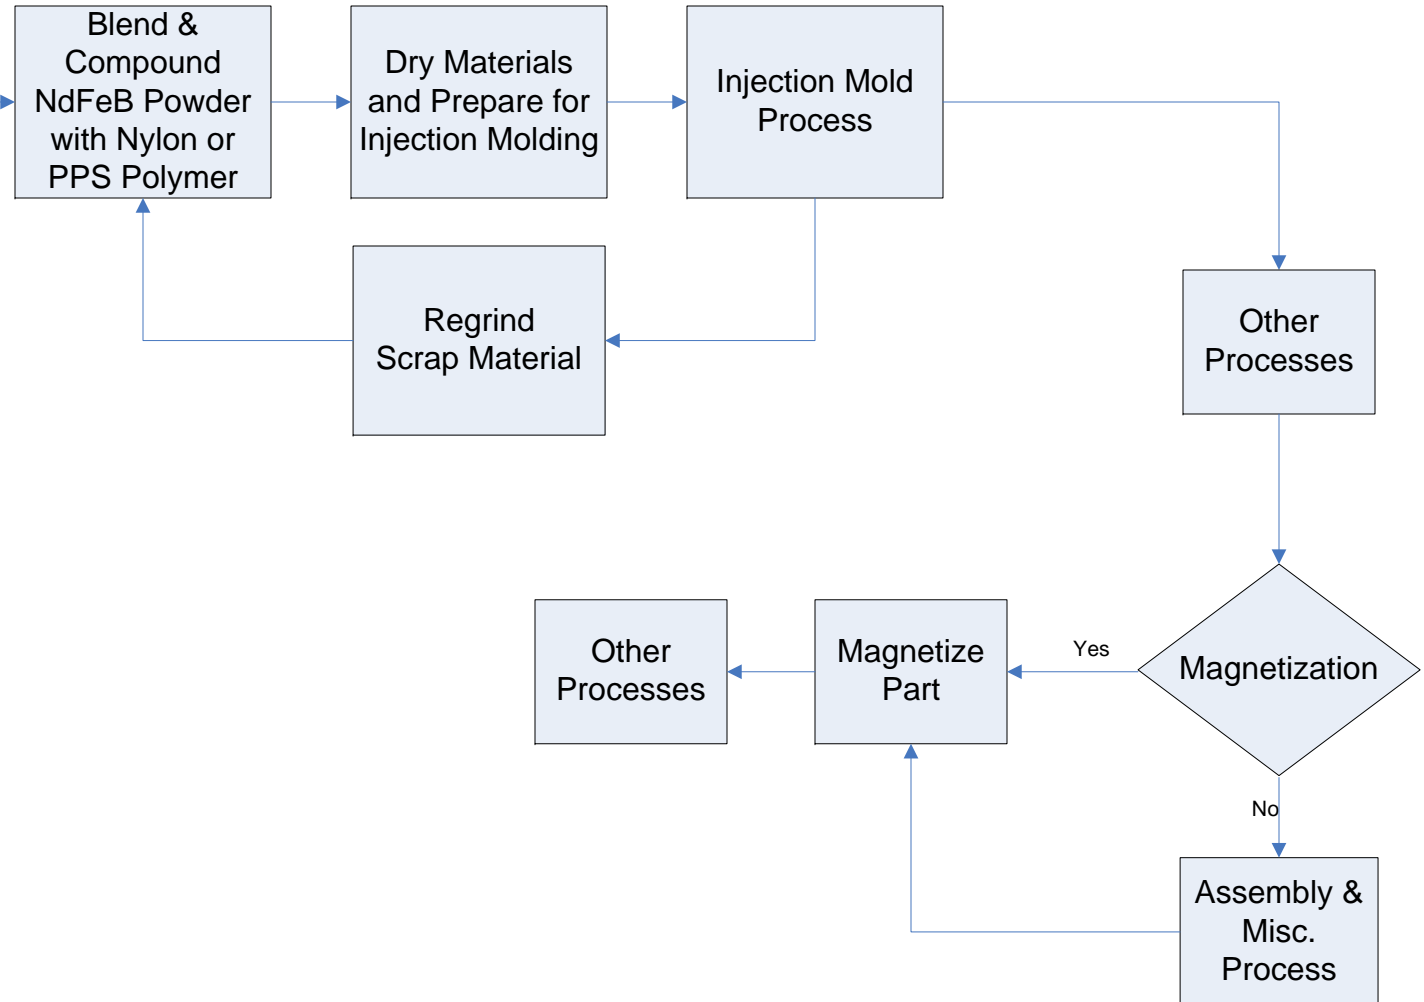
Blend & Compound NdFeB Powder with Nylon or PPS Polymer

Dry Materials and Prepare for Injection Molding

Injection Mold Process

Regrind Scrap Material

Other Processes

Magnetization

Yes

No

Magnetize Part

Other Processes

Assembly & Misc. Process